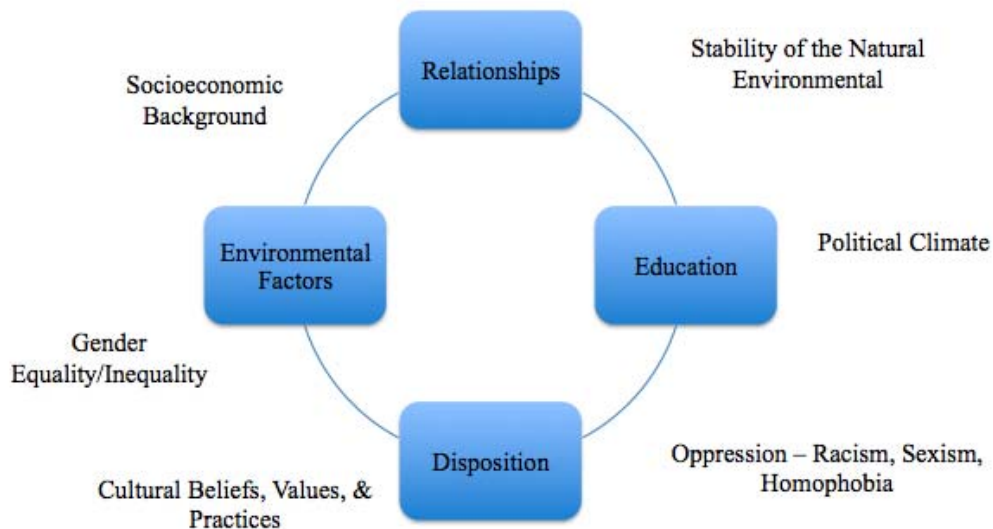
Relationships

Stability of the Natural Environmental

Socioeconomic Background

Environmental Factors

Education

Political Climate

Gender Equality/Inequality

Disposition

Oppression – Racism, Sexism, Homophobia

Cultural Beliefs, Values, & Practices